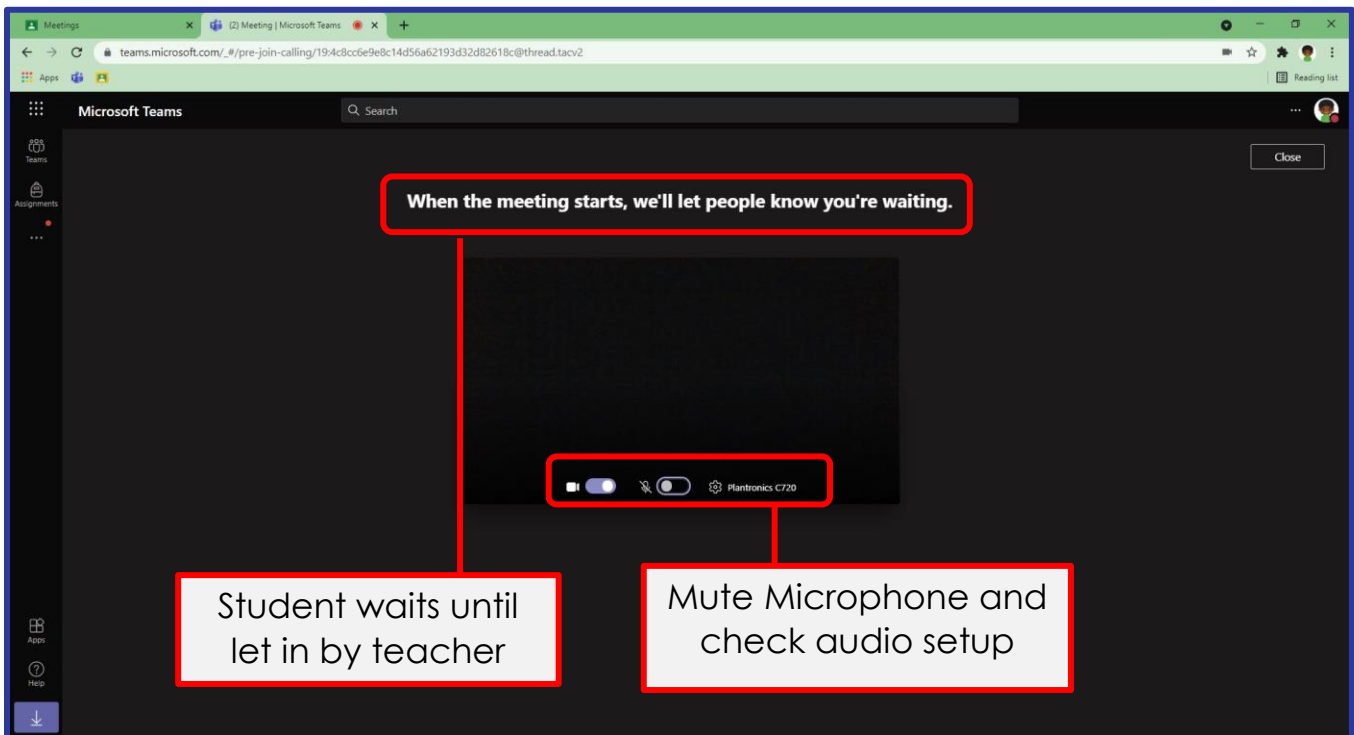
Meetings
(2) Meeting | Microsoft Teams
teams.microsoft.com/_#/pre-join-calling/19:4c8cc6e9e8c14d56a62193d32d82618c@thread.tacv2
Apps
Reading list
Microsoft Teams
Search
Teams
Assignments
...
Apps
Help
Close
When the meeting starts, we'll let people know you're waiting.
Plantronics C720
Student waits until let in by teacher
Mute Microphone and check audio setup